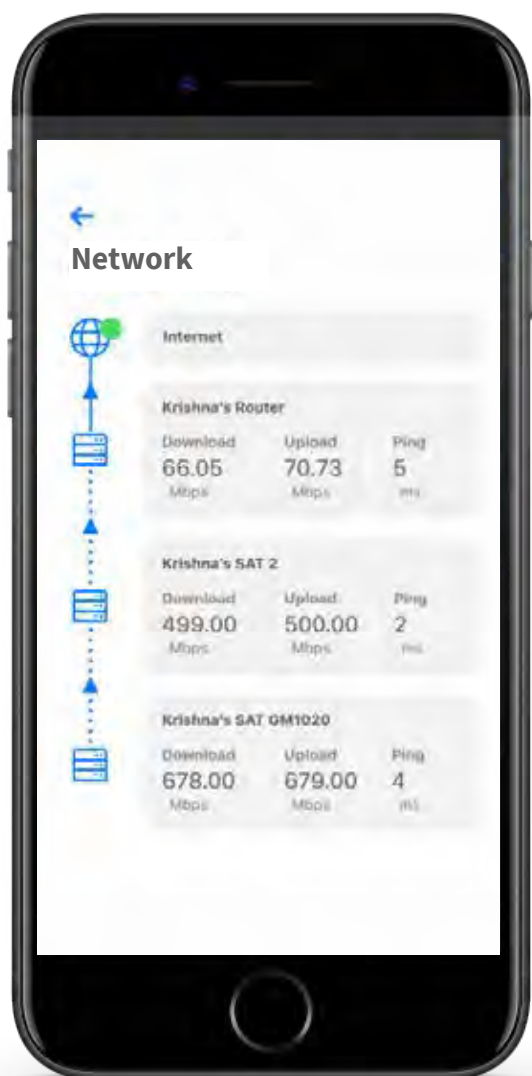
←
Network

Internet

Krishna's Router
Download
66.05
Mbps
Upload
70.73
Mbps
Ping
5
ms

Krishna's SAT 2
Download
499.00
Mbps
Upload
500.00
Mbps
Ping
2
ms

Krishna's SAT GM1020
Download
678.00
Mbps
Upload
679.00
Mbps
Ping
4
ms